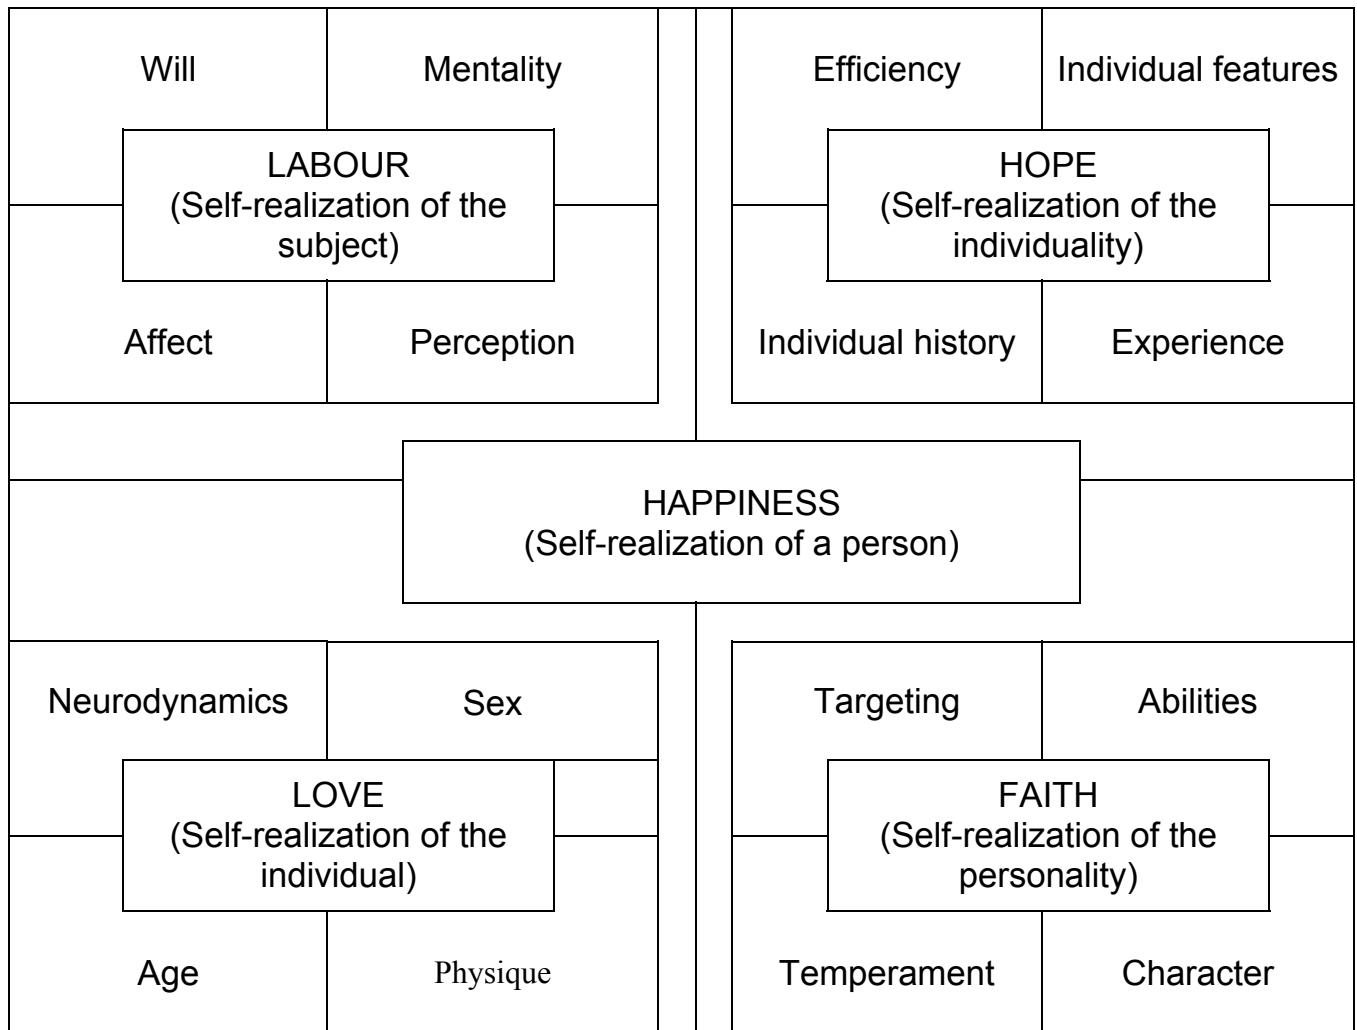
Will

Mentality

LABOUR
(Self-realization of the subject)

Affect

Perception

Efficiency

Individual features

HOPE
(Self-realization of the individuality)

Individual history

Experience

HAPPINESS
(Self-realization of a person)

Neurodynamics

Sex

LOVE
(Self-realization of the individual)

Age

Physique

Targeting

Abilities

FAITH
(Self-realization of the personality)

Temperament

Character